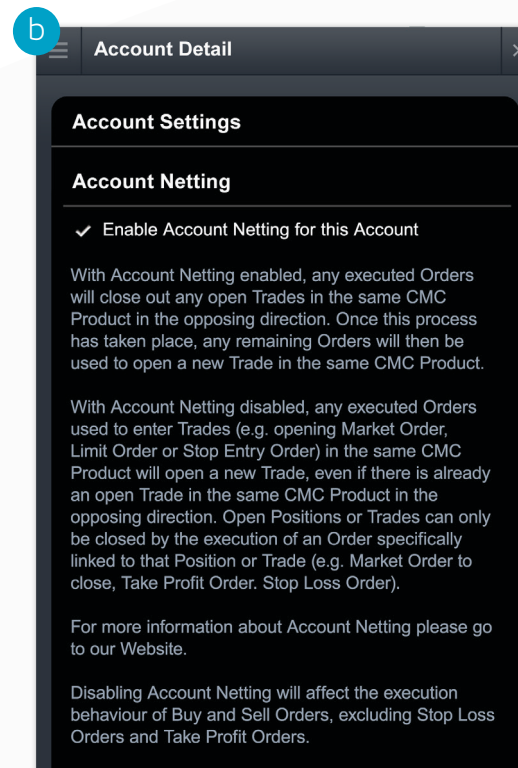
b

Account Detail

Account Settings

Account Netting

✓ Enable Account Netting for this Account

With Account Netting enabled, any executed Orders will close out any open Trades in the same CMC Product in the opposing direction. Once this process has taken place, any remaining Orders will then be used to open a new Trade in the same CMC Product.

With Account Netting disabled, any executed Orders used to enter Trades (e.g. opening Market Order, Limit Order or Stop Entry Order) in the same CMC Product will open a new Trade, even if there is already an open Trade in the same CMC Product in the opposing direction. Open Positions or Trades can only be closed by the execution of an Order specifically linked to that Position or Trade (e.g. Market Order to close, Take Profit Order. Stop Loss Order).

For more information about Account Netting please go to our Website.

Disabling Account Netting will affect the execution behaviour of Buy and Sell Orders, excluding Stop Loss Orders and Take Profit Orders.